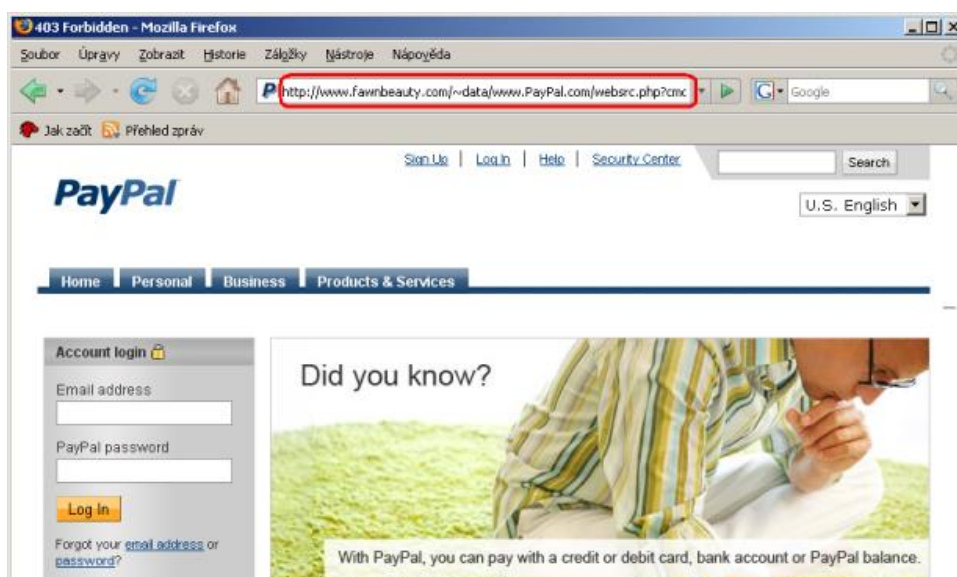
403 Forbidden - Mozilla Firefox

Soubor Úpravy Zobrazit Historie Záložky Nástroje Nápověda

http://www.fawnbeauty.com/~data/www.PayPal.com/websrc.php?cmc

Google

Jak začít Přehled zpráv

Sign Up | Log In | Help | Security Center

Search

PayPal

U.S. English

Home Personal Business Products & Services

Account login

Email address

PayPal password

Log In

Forgot your email address or password?

Did you know?

With PayPal, you can pay with a credit or debit card, bank account or PayPal balance.